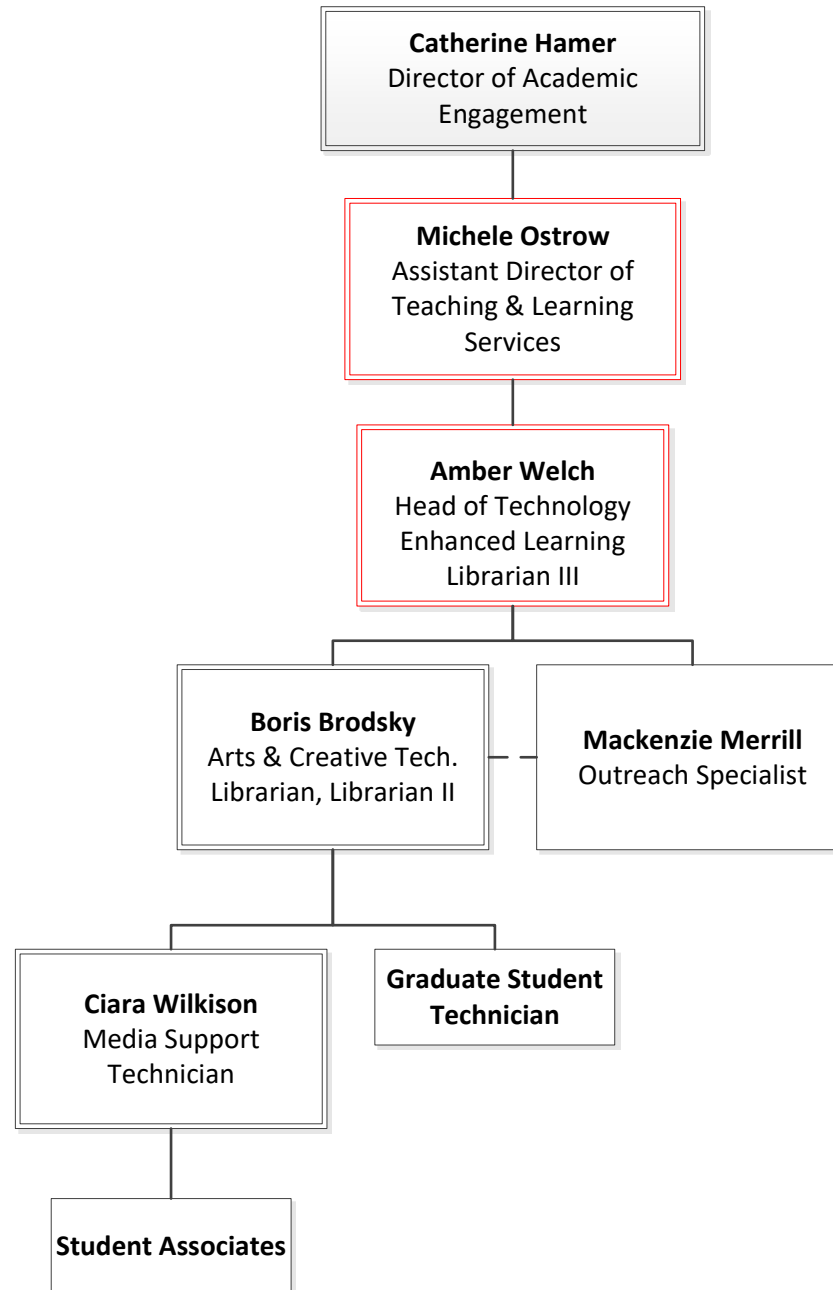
**Catherine Hamer**
Director of Academic Engagement

**Michele Ostrow**
Assistant Director of Teaching & Learning Services

**Amber Welch**
Head of Technology Enhanced Learning
Librarian III

**Boris Brodsky**
Arts & Creative Tech. Librarian, Librarian II

**Mackenzie Merrill**
Outreach Specialist

**Ciara Wilkison**
Media Support Technician

**Graduate Student Technician**

**Student Associates**